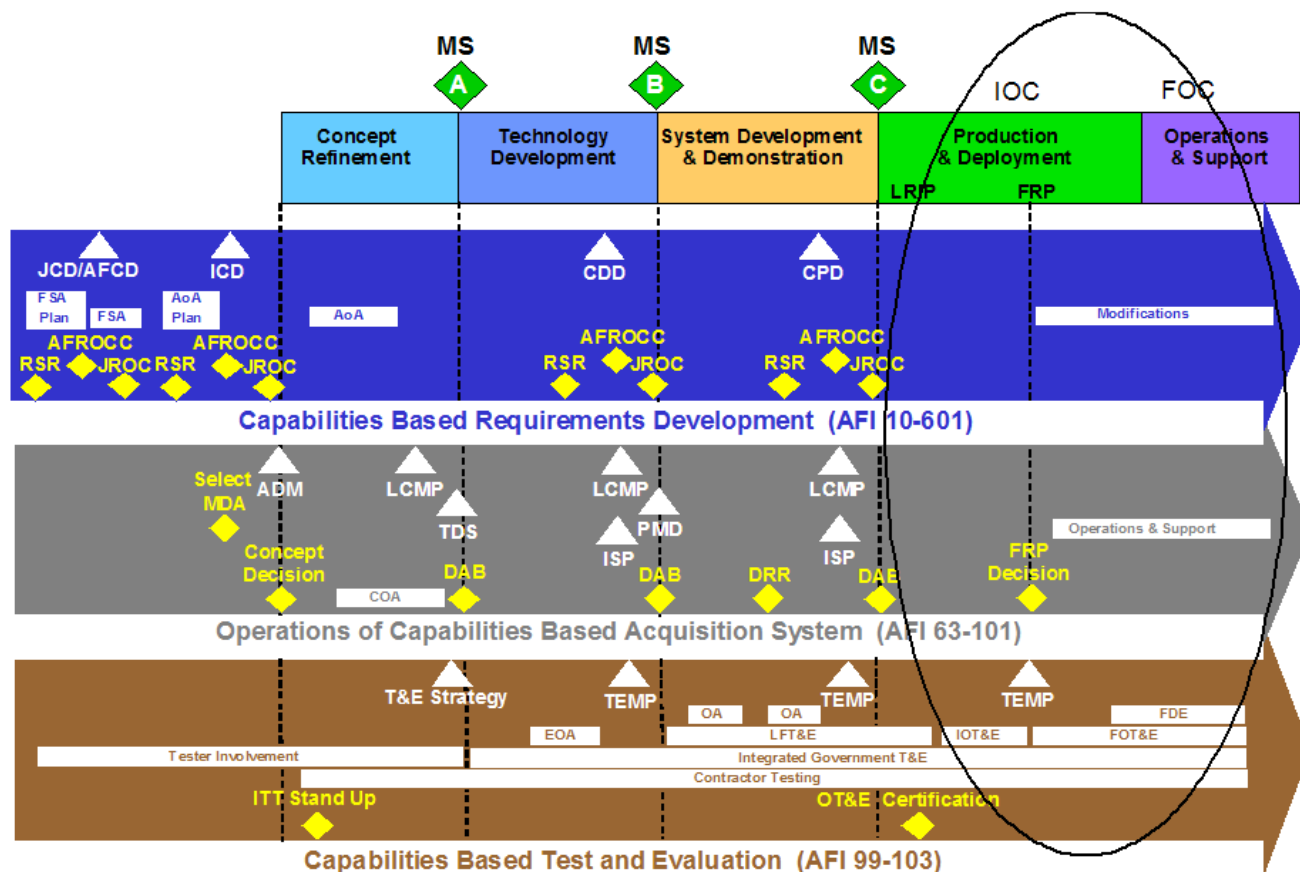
MS
A
MS
B
MS
C
IOC
FOC

Concept Refinement
Technology Development
System Development & Demonstration
Production & Deployment
Operations & Support
LRIP
FRP

JCD/AFCD
ICD
CDD
CPD
FSA Plan
FSA
AoA Plan
AoA
Modifications
AFROCC
RSR
JROC
RSR
AFROCC
JROC
AFROCC
RSR
JROC
AFROCC
RSR
JROC
Capabilities Based Requirements Development (AFI 10-601)

Select MDA
ADM
LCMP
TDS
LCMP
PMD
ISP
LCMP
ISP
Operations & Support
Concept Decision
COA
DAB
DAB
DRR
DAB
FRP Decision
Operations of Capabilities Based Acquisition System (AFI 63-101)

T&E Strategy
TEMP
TEMP
TEMP
OA
OA
FDE
EOA
LFT&E
IOT&E
FOT&E
Tester Involvement
Integrated Government T&E
Contractor Testing
ITT Stand Up
OT&E Certification
Capabilities Based Test and Evaluation (AFI 99-103)